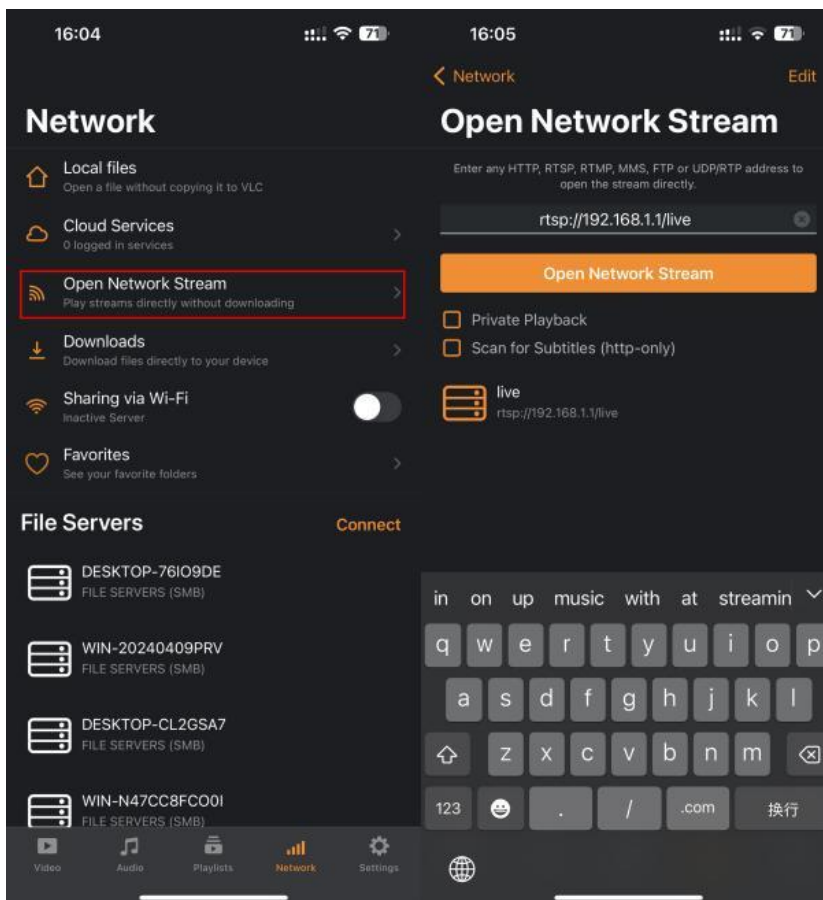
16:04

71

Network

Local files
Open a file without copying it to VLC

Cloud Services
0 logged in services

Open Network Stream
Play streams directly without downloading

Downloads
Download files directly to your device

Sharing via Wi-Fi
Inactive Server

Favorites
See your favorite folders

File Servers

Connect

DESKTOP-76IO9DE
FILE SERVERS (SMB)

WIN-20240409PRV
FILE SERVERS (SMB)

DESKTOP-CL2GSA7
FILE SERVERS (SMB)

WIN-N47CC8FCO0I
FILE SERVERS (SMB)

Video Audio Playlists Network Settings

16:05

71

Network

Edit

Open Network Stream

Enter any HTTP, RTSP, RTMP, MMS, FTP or UDP/RTP address to open the stream directly.

rtsp://192.168.1.1/live

Open Network Stream

Private Playback

Scan for Subtitles (http-only)

live
rtsp://192.168.1.1/live

in on up music with at streamin

q w e r t y u i o p
a s d f g h j k l
z x c v b n m
123 . / .com 换行